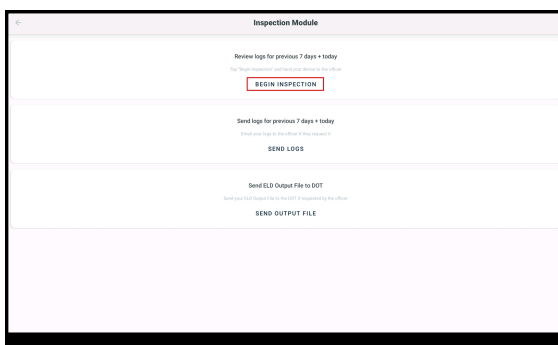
Inspection Module

Review logs for previous 7 days + today

Tap "Begin Inspection" and hand your device to the officer

BEGIN INSPECTION

Send logs for previous 7 days + today

Email your logs to the officer if they request it

SEND LOGS

Send ELD Output File to DOT

Send your ELD Output File to the DOT if requested by the officer

SEND OUTPUT FILE